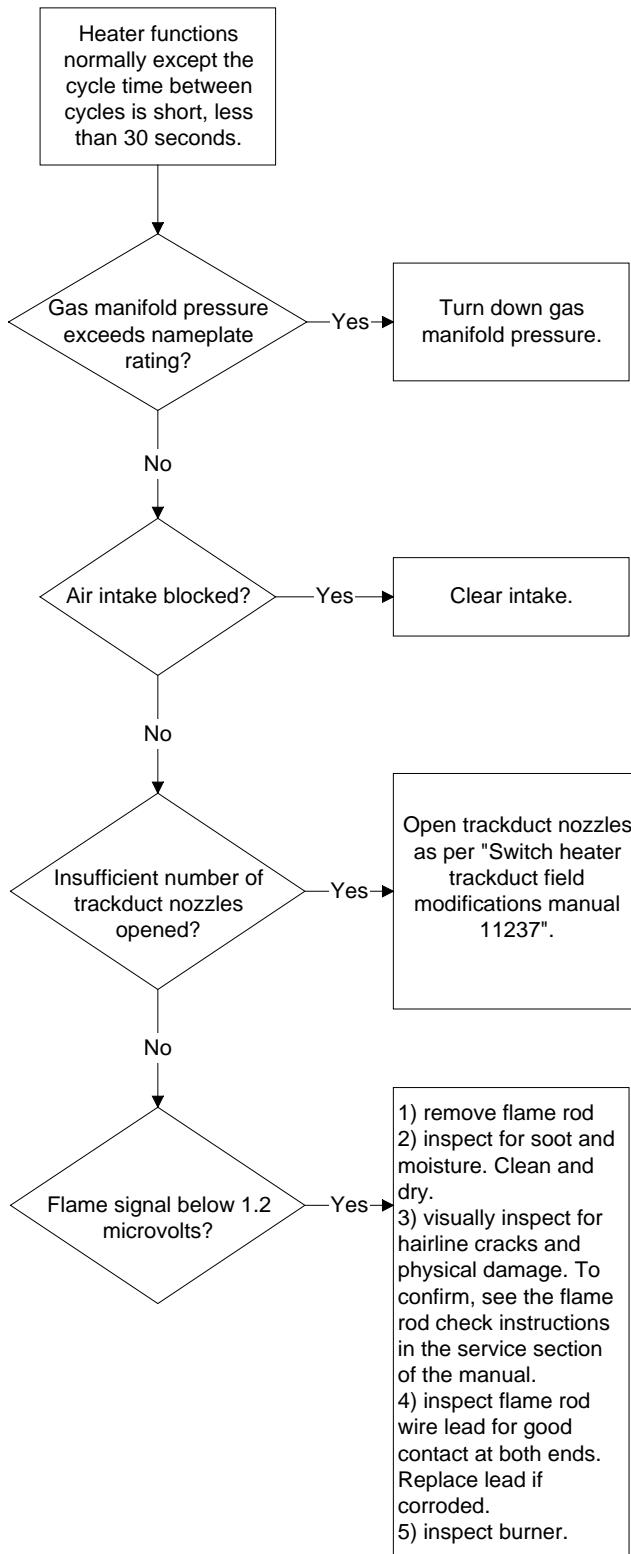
Heater functions normally except the cycle time between cycles is short, less than 30 seconds.

Gas manifold pressure exceeds nameplate rating?

Yes

Turn down gas manifold pressure.

No

Air intake blocked?

Yes

Clear intake.

No

Insufficient number of trackduct nozzles opened?

Yes

Open trackduct nozzles as per "Switch heater trackduct field modifications manual 11237".

No

Flame signal below 1.2 microvolts?

Yes

1) remove flame rod
2) inspect for soot and moisture. Clean and dry.
3) visually inspect for hairline cracks and physical damage. To confirm, see the flame rod check instructions in the service section of the manual.
4) inspect flame rod wire lead for good contact at both ends. Replace lead if corroded.
5) inspect burner.